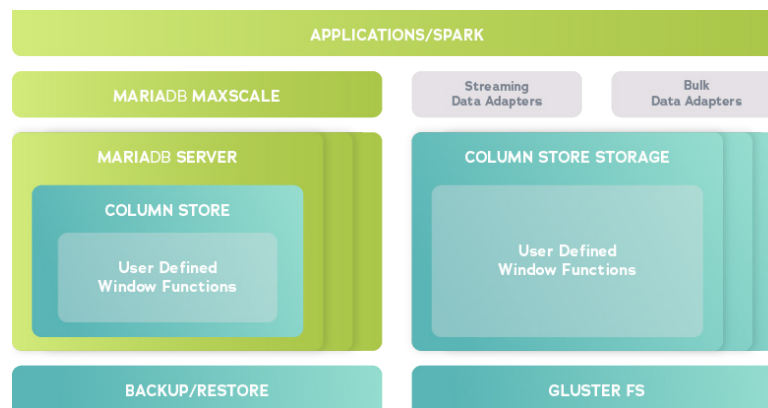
APPLICATIONS/SPARK

MARIADB MAXSCALE

Streaming Data Adapters

Bulk Data Adapters

MARIADB SERVER

COLUMN STORE

User Defined Window Functions

COLUMN STORE STORAGE

User Defined Window Functions

BACKUP/RESTORE

GLUSTER FS